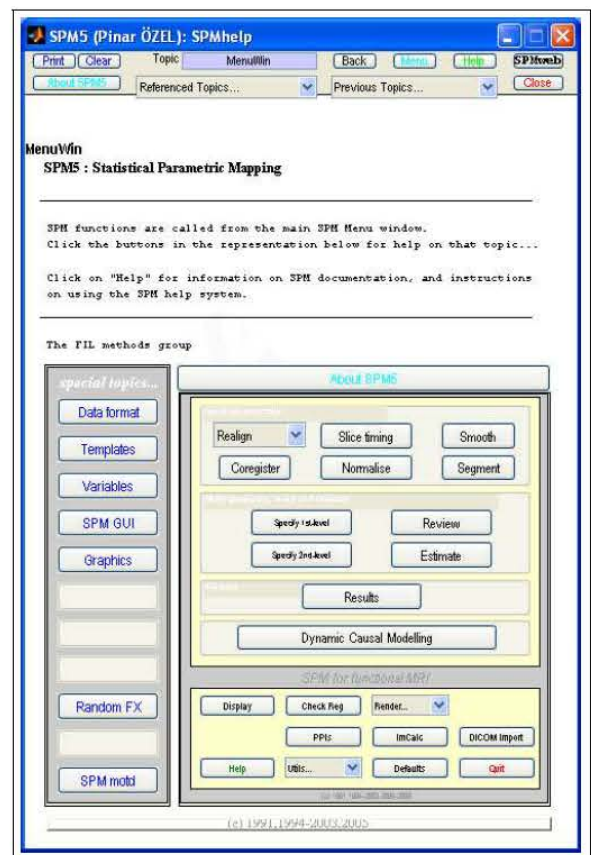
SPM5 (Pinar ÖZEL): SPMhelp

Print | Clear | Topic | MenuWin | Back | Menu | Help | SPMweb
About SPM5 | Referenced Topics... | Previous Topics... | Close

MenuWin
SPM5 : Statistical Parametric Mapping

SPM functions are called from the main SPM Menu window.
Click the buttons in the representation below for help on that topic...

Click on "Help" for information on SPM documentation, and instructions on using the SPM help system.

The FIL methods group

special topics...
Data format
Templates
Variables
SPM GUI
Graphics
Random FX
SPM motd

About SPM5

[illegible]
Realign
Slice timing
Smooth
Coregister
Normalise
Segment
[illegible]
Specify 1st-level
Review
Specify 2nd-level
Estimate
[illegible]
Results
Dynamic Causal Modelling

SPM for functional MRI

Display
Check Reg
Render...
PPIs
ImCalc
DICOM Import
Help
Utils...
Defaults
Quit
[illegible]

(c) 1991,1994-2003,2005